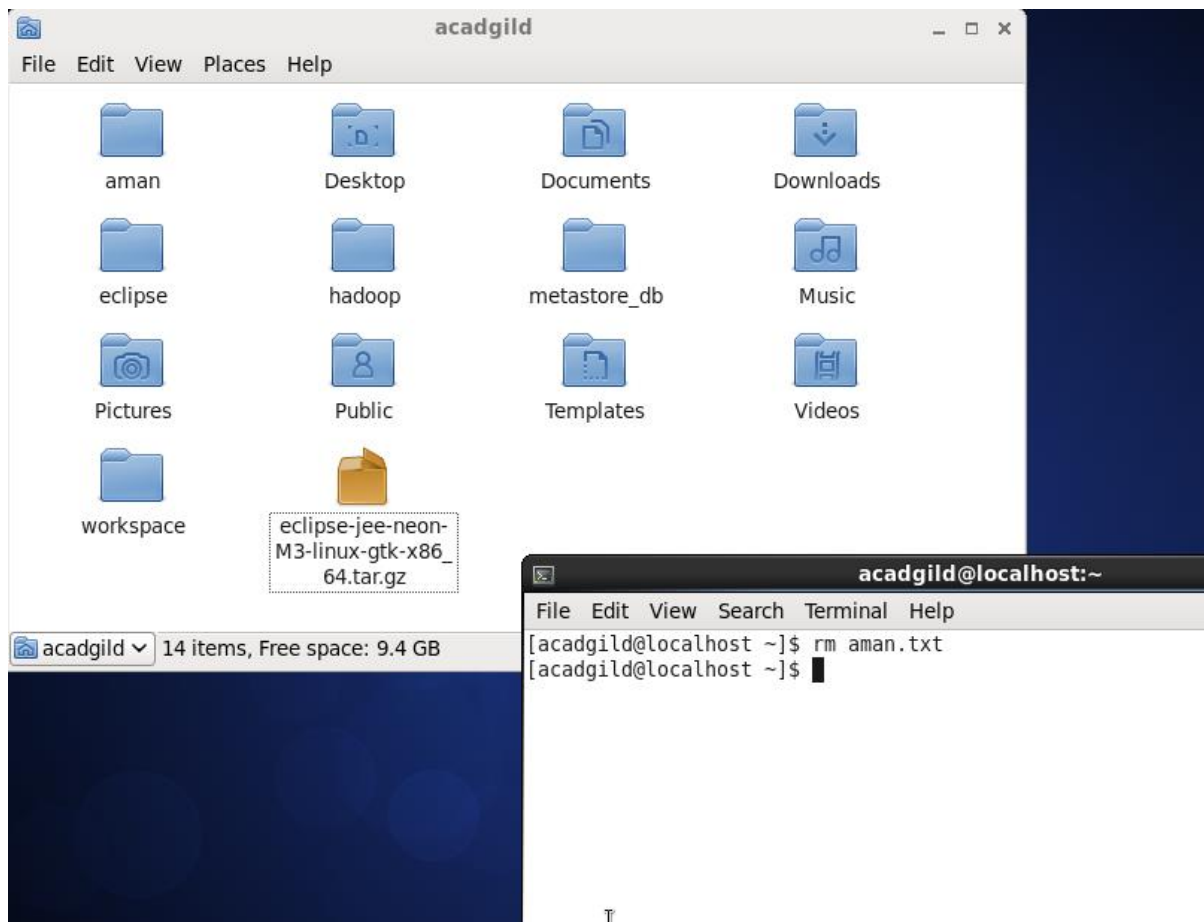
acadgild

File Edit View Places Help

aman

Desktop

Documents

Downloads

eclipse

hadoop

metastore_db

Music

Pictures

Public

Templates

Videos

workspace

eclipse-jee-neon-M3-linux-gtk-x86_64.tar.gz

acadgild 14 items, Free space: 9.4 GB

acadgild@localhost:~

File Edit View Search Terminal Help

[acadgild@localhost ~]$ rm aman.txt
[acadgild@localhost ~]$